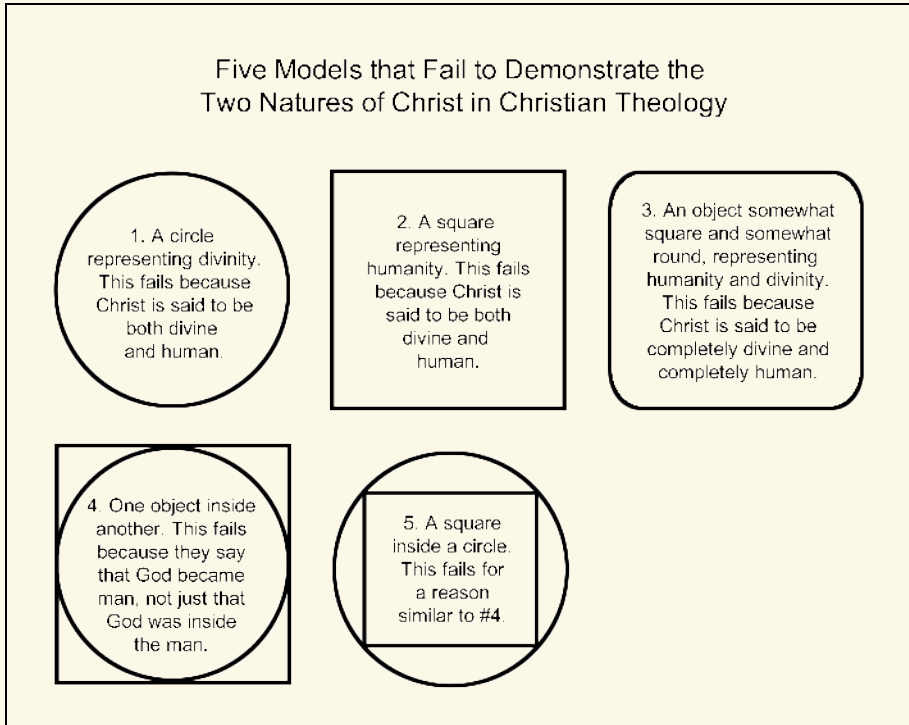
Five Models that Fail to Demonstrate the Two Natures of Christ in Christian Theology

1. A circle representing divinity. This fails because Christ is said to be both divine and human.

2. A square representing humanity. This fails because Christ is said to be both divine and human.

3. An object somewhat square and somewhat round, representing humanity and divinity. This fails because Christ is said to be completely divine and completely human.

4. One object inside another. This fails because they say that God became man, not just that God was inside the man.

5. A square inside a circle. This fails for a reason similar to #4.